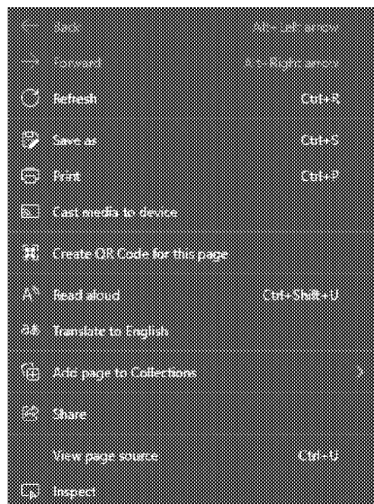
Back Alt+Left arrow
Forward Alt+Right arrow
Refresh Ctrl+R
Save as Ctrl+S
Print Ctrl+P
Cast media to device
Create QR Code for this page
Read aloud Ctrl+Shift+U
Translate to English
Add page to Collections
Share
View page source Ctrl+U
Inspect